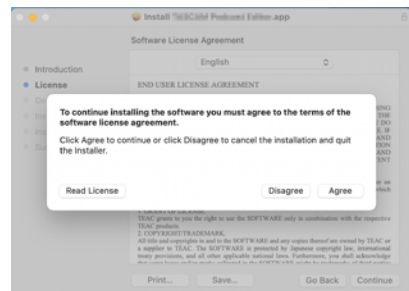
Install TASCAM Podcast Editor.app

Software License Agreement

English

Introduction
License

END USER LICENSE AGREEMENT

To continue installing the software you must agree to the terms of the software license agreement.

Click Agree to continue or click Disagree to cancel the installation and quit the Installer.

Read License

Disagree

Agree

1. GRANT OF LICENSE
TEAC grants to you the right to use the SOFTWARE only in combination with the respective TEAC products.
2. COPYRIGHT/TRADEMARK
All title and copyrights in and to the SOFTWARE and any copies thereof are owned by TEAC or a supplier to TEAC. The SOFTWARE is protected by Japanese copyright law, international treaty provisions, and all other applicable national laws. Furthermore, you shall acknowledge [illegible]

Print...

Save...

Go Back

Continue